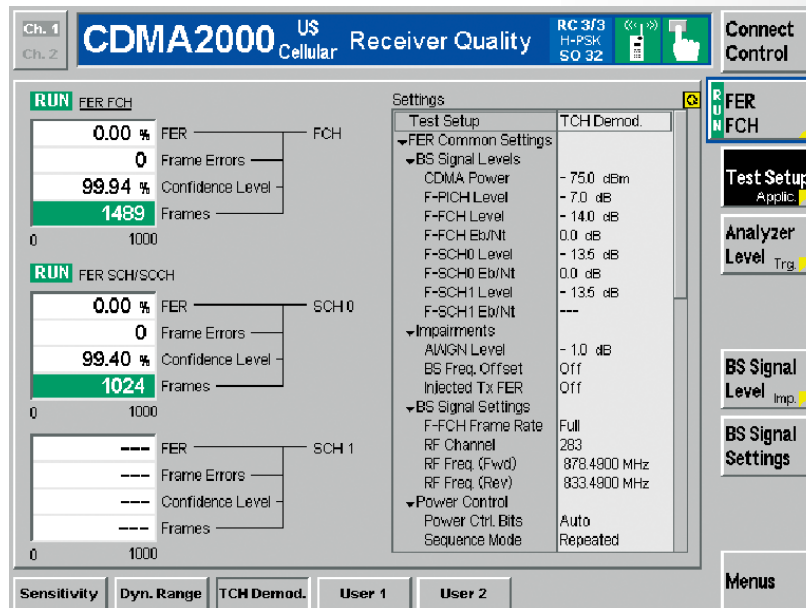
Ch. 1
Ch. 2

CDMA2000 US Cellular Receiver Quality

RC 3/3
H-PSK
SO 32

Connect Control

RUN FER FCH

| | |
|---|---|
| 0.00 % | FER |
| 0 | Frame Errors |
| 99.94 % | Confidence Level |
| 1489 | Frames |

FCH

0 1000

RUN FER SCH/SCCH

| | |
|---|---|
| 0.00 % | FER |
| 0 | Frame Errors |
| 99.40 % | Confidence Level |
| 1024 | Frames |

SCH 0

0 1000

| | |
|---|---|
| --- | FER |
| --- | Frame Errors |
| --- | Confidence Level |
| --- | Frames |

SCH 1

0 1000

Settings

| | |
|---|---|
| Test Setup | TCH Demod. |
| FER Common Settings | |
| BS Signal Levels | |
| CDMA Power | - 75.0 dBm |
| F-PICH Level | - 7.0 dB |
| F-FCH Level | - 14.0 dB |
| F-FCH Eb/Nt | 0.0 dB |
| F-SCH0 Level | - 13.5 dB |
| F-SCH0 Eb/Nt | 0.0 dB |
| F-SCH1 Level | - 13.5 dB |
| F-SCH1 Eb/Nt | --- |
| Impairments | |
| AWGN Level | - 1.0 dB |
| BS Freq. Offset | Off |
| Injected Tx FER | Off |
| BS Signal Settings | |
| F-FCH Frame Rate | Full |
| RF Channel | 283 |
| RF Freq. (Fwd) | 878.4900 MHz |
| RF Freq. (Rev) | 833.4900 MHz |
| Power Control | |
| Power Ctrl. Bits | Auto |
| Sequence Mode | Repeated |

RUN FER FCH

Test Setup Applic.

Analyzer Level Trg.

BS Signal Level Imp.

BS Signal Settings

Menus

Sensitivity | Dyn. Range | TCH Demod. | User 1 | User 2